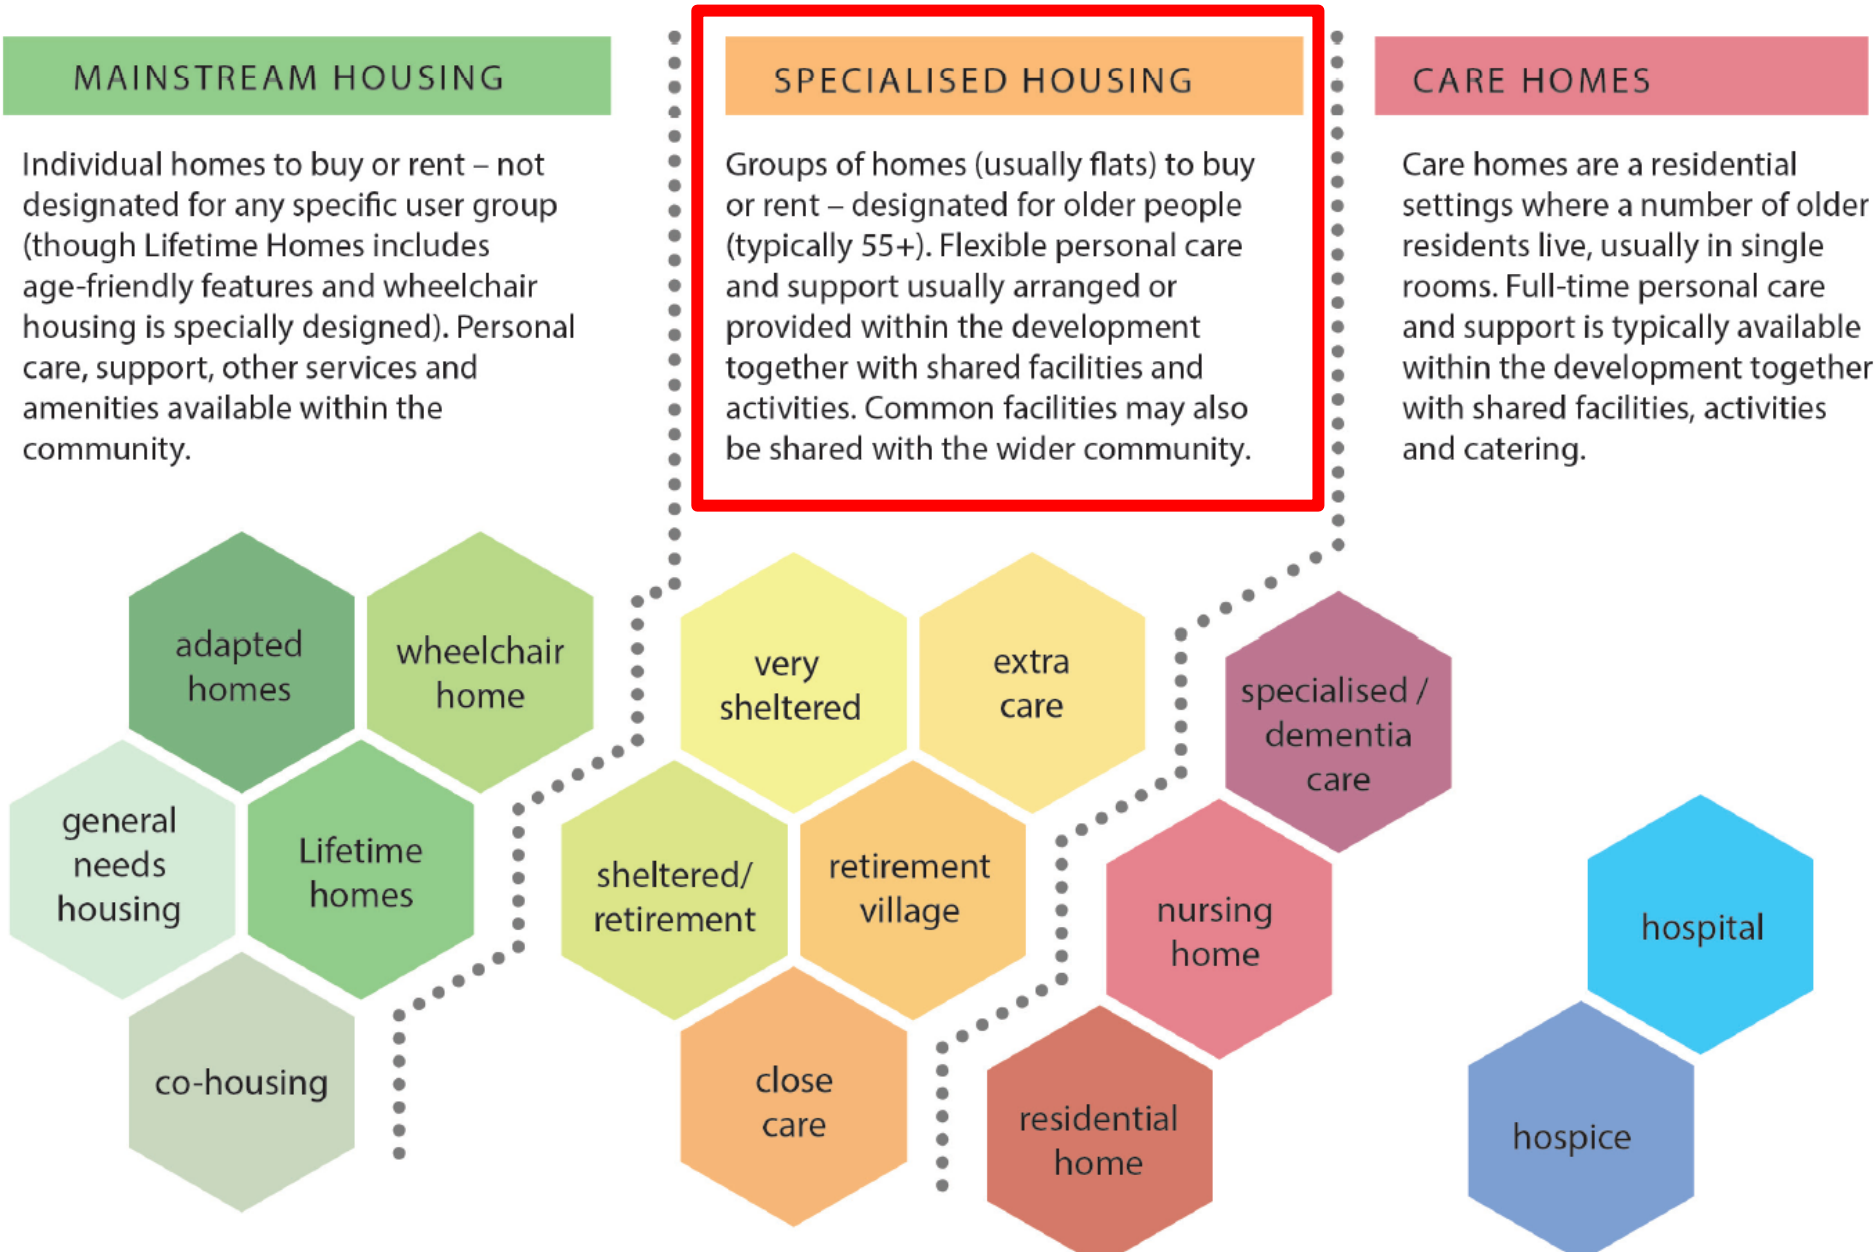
MAINSTREAM HOUSING

Individual homes to buy or rent – not designated for any specific user group (though Lifetime Homes includes age-friendly features and wheelchair housing is specially designed). Personal care, support, other services and amenities available within the community.

SPECIALISED HOUSING

Groups of homes (usually flats) to buy or rent – designated for older people (typically 55+). Flexible personal care and support usually arranged or provided within the development together with shared facilities and activities. Common facilities may also be shared with the wider community.

CARE HOMES

Care homes are a residential settings where a number of older residents live, usually in single rooms. Full-time personal care and support is typically available within the development together with shared facilities, activities and catering.

adapted homes

wheelchair home

general needs housing

Lifetime homes

co-housing

very sheltered

extra care

sheltered/ retirement

retirement village

close care

specialised / dementia care

nursing home

residential home

hospital

hospice